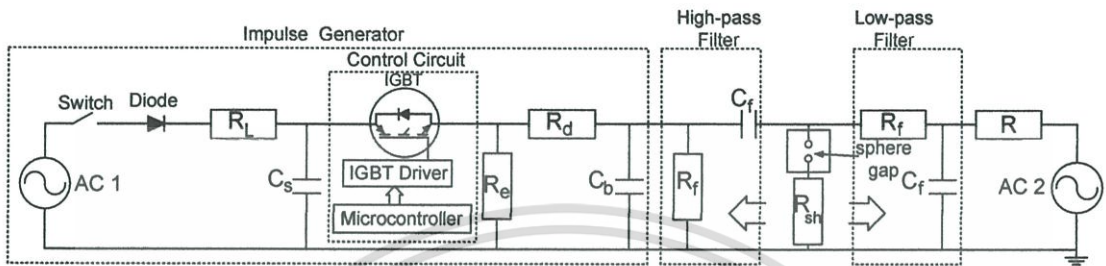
Impulse Generator

High-pass Filter

Low-pass Filter

Control Circuit

IGBT

Switch

Diode

$R_L$

$R_d$

$C_f$

$R_f$

$R$

AC 1

$C_s$

IGBT Driver

Microcontroller

$R_e$

$C_b$

$R_f$

sphere gap

$R_{sh}$

$C_f$

AC 2